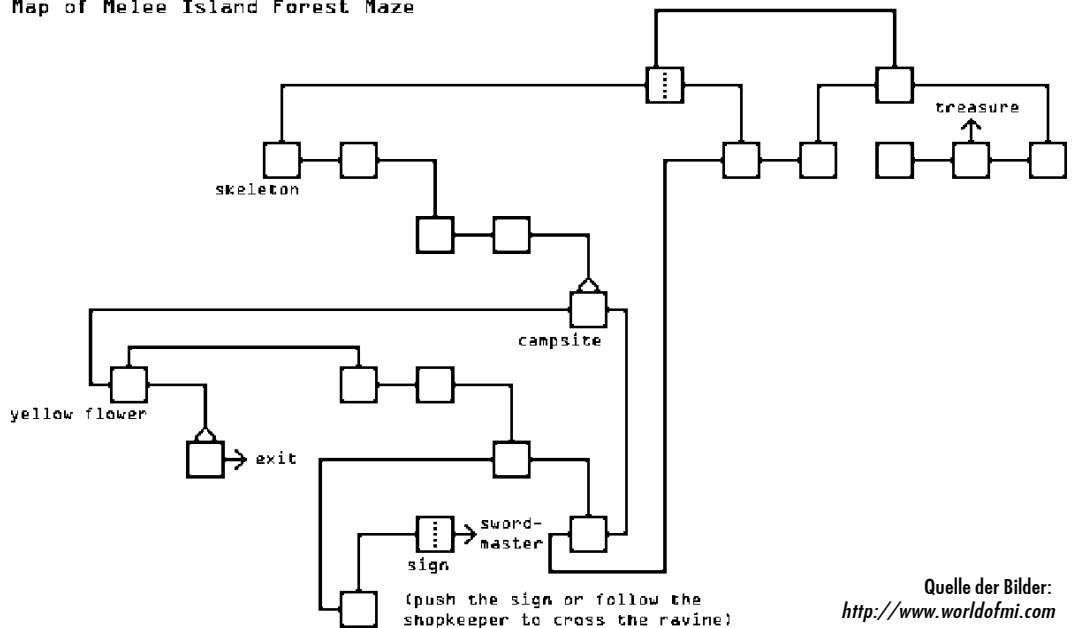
Map of Melee Island Forest Maze

treasure

skeleton

campsite

yellow flower

exit

sword-master

sign

(push the sign or follow the shopkeeper to cross the ravine)

Quelle der Bilder:
http://www.worldofmi.com